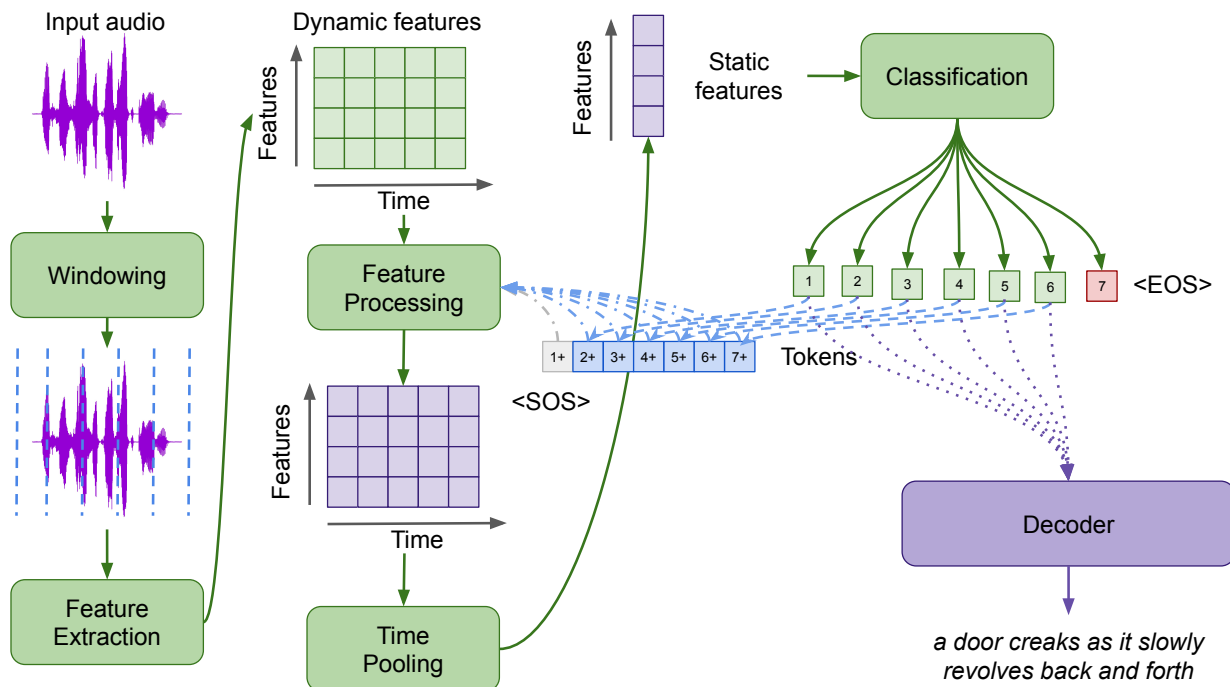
Input audio

Windowing

Feature Extraction

Dynamic features

Features

Time

Feature Processing

Features

Time

Time Pooling

Features

Static features

Classification

1 2 3 4 5 6 7 <EOS>

1+ 2+ 3+ 4+ 5+ 6+ 7+

Tokens

<SOS>

Decoder

a door creaks as it slowly revolves back and forth